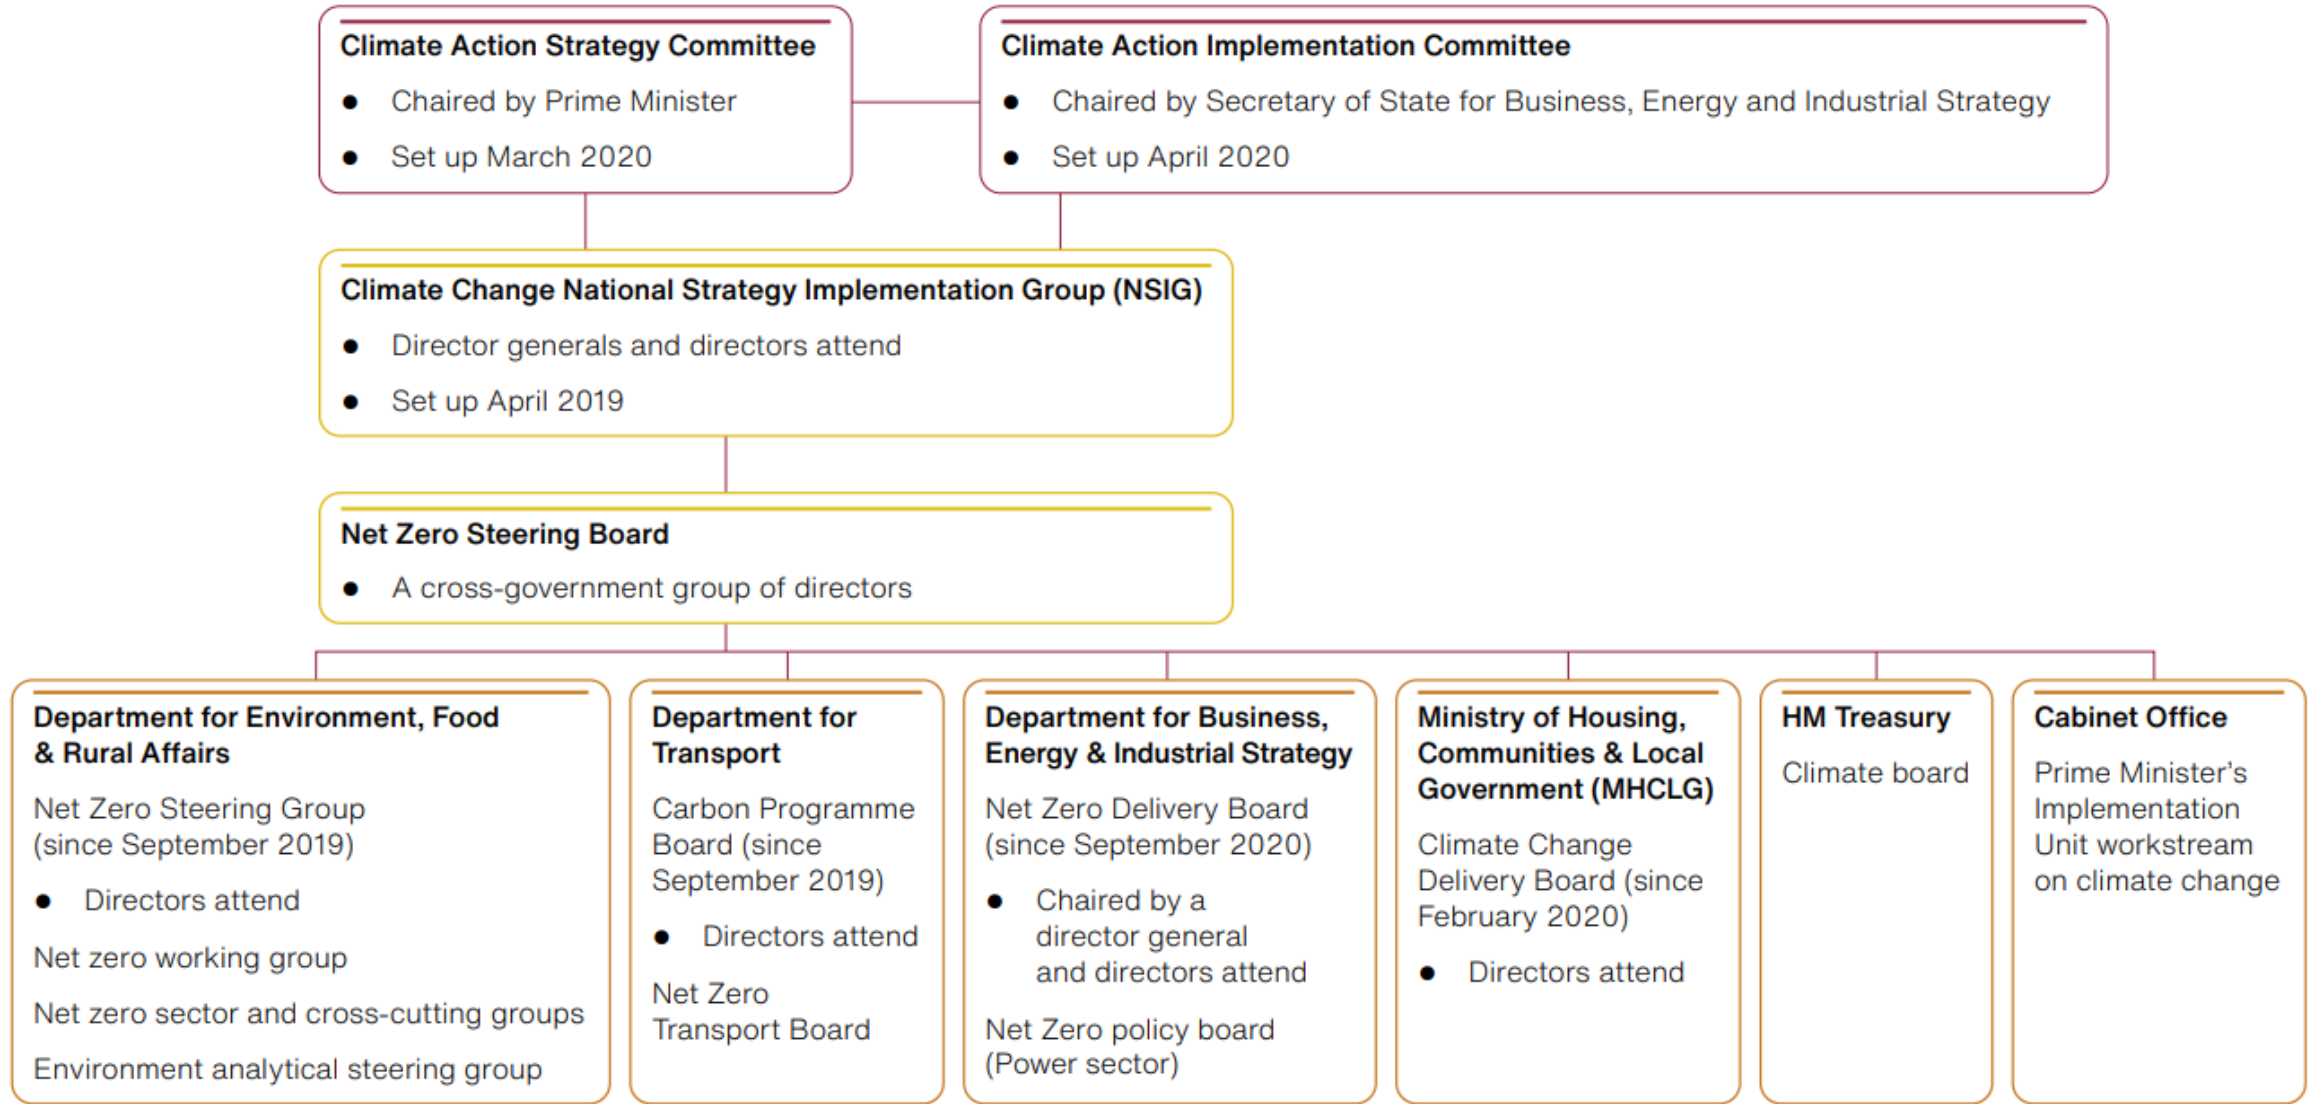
Climate Action Strategy Committee

- Chaired by Prime Minister
- Set up March 2020

Climate Action Implementation Committee

- Chaired by Secretary of State for Business, Energy and Industrial Strategy
- Set up April 2020

Climate Change National Strategy Implementation Group (NSIG)

- Director generals and directors attend
- Set up April 2019

Net Zero Steering Board

- A cross-government group of directors

Department for Environment, Food & Rural Affairs

Net Zero Steering Group (since September 2019)

- Directors attend

Net zero working group

Net zero sector and cross-cutting groups

Environment analytical steering group

Department for Transport

Carbon Programme Board (since September 2019)

- Directors attend

Net Zero Transport Board

Department for Business, Energy & Industrial Strategy

Net Zero Delivery Board (since September 2020)

- Chaired by a director general and directors attend

Net Zero policy board (Power sector)

Ministry of Housing, Communities & Local Government (MHCLG)

Climate Change Delivery Board (since February 2020)

- Directors attend

HM Treasury

Climate board

Cabinet Office

Prime Minister's Implementation Unit workstream on climate change